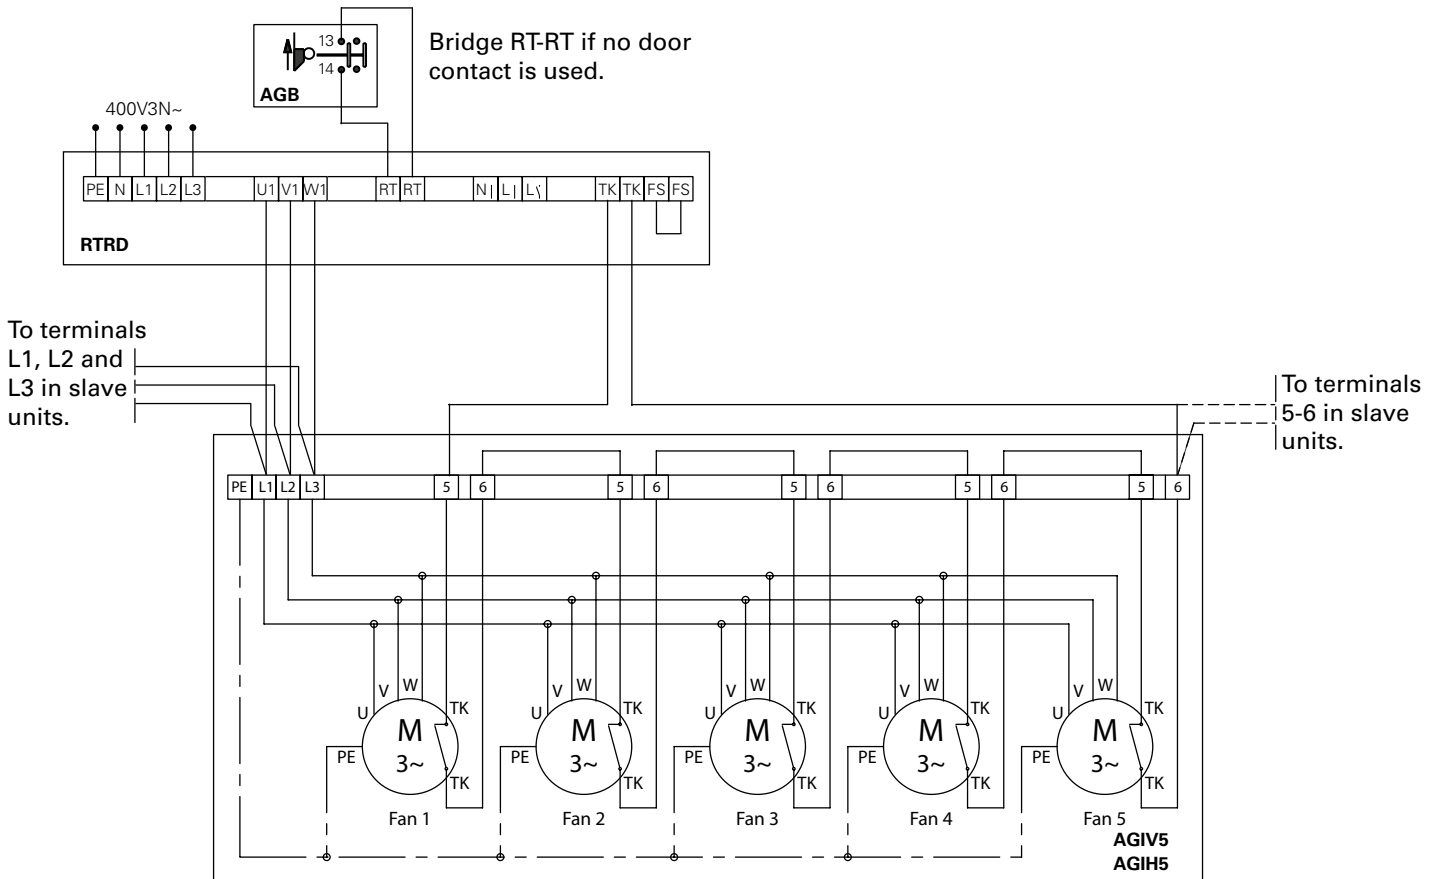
13
14
AGB

Bridge RT-RT if no door contact is used.

400V3N~

PE N L1 L2 L3 U1 V1 W1 RT RT N L L TK TK FS FS

RTRD

To terminals L1, L2 and L3 in slave units.

To terminals 5-6 in slave units.

PE L1 L2 L3 5 6 5 6 5 6 5 6 5 6

V W U TK M 3~ PE TK
Fan 1

V W U TK M 3~ PE TK
Fan 2

V W U TK M 3~ PE TK
Fan 3

V W U TK M 3~ PE TK
Fan 4

V W U TK M 3~ PE TK
Fan 5

AGIV5
AGIH5